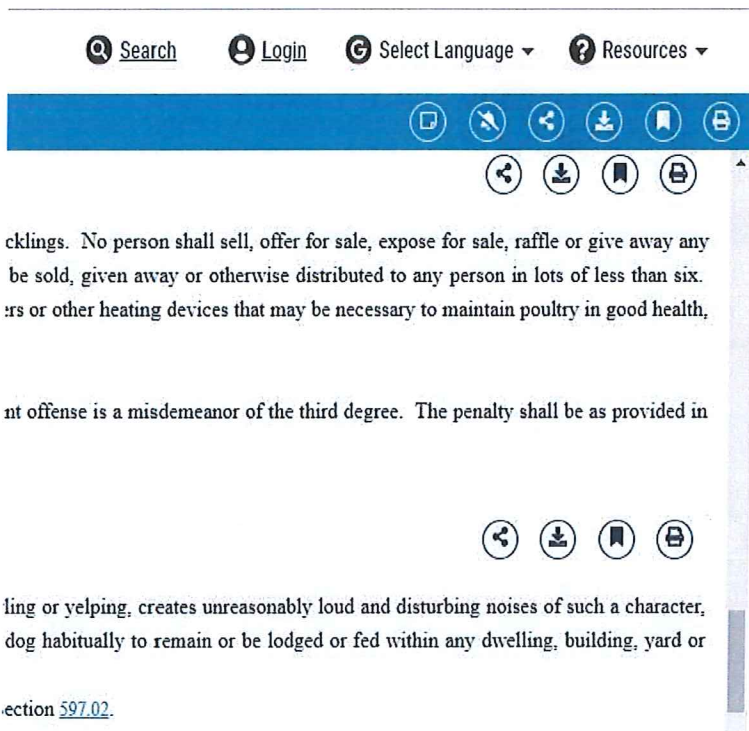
Search Login Select Language Resources

cklings. No person shall sell, offer for sale, expose for sale, raffle or give away any be sold, given away or otherwise distributed to any person in lots of less than six. :rs or other heating devices that may be necessary to maintain poultry in good health,

nt offense is a misdemeanor of the third degree. The penalty shall be as provided in

ling or yelping, creates unreasonably loud and disturbing noises of such a character, dog habitually to remain or be lodged or fed within any dwelling, building, yard or

ection 597.02.